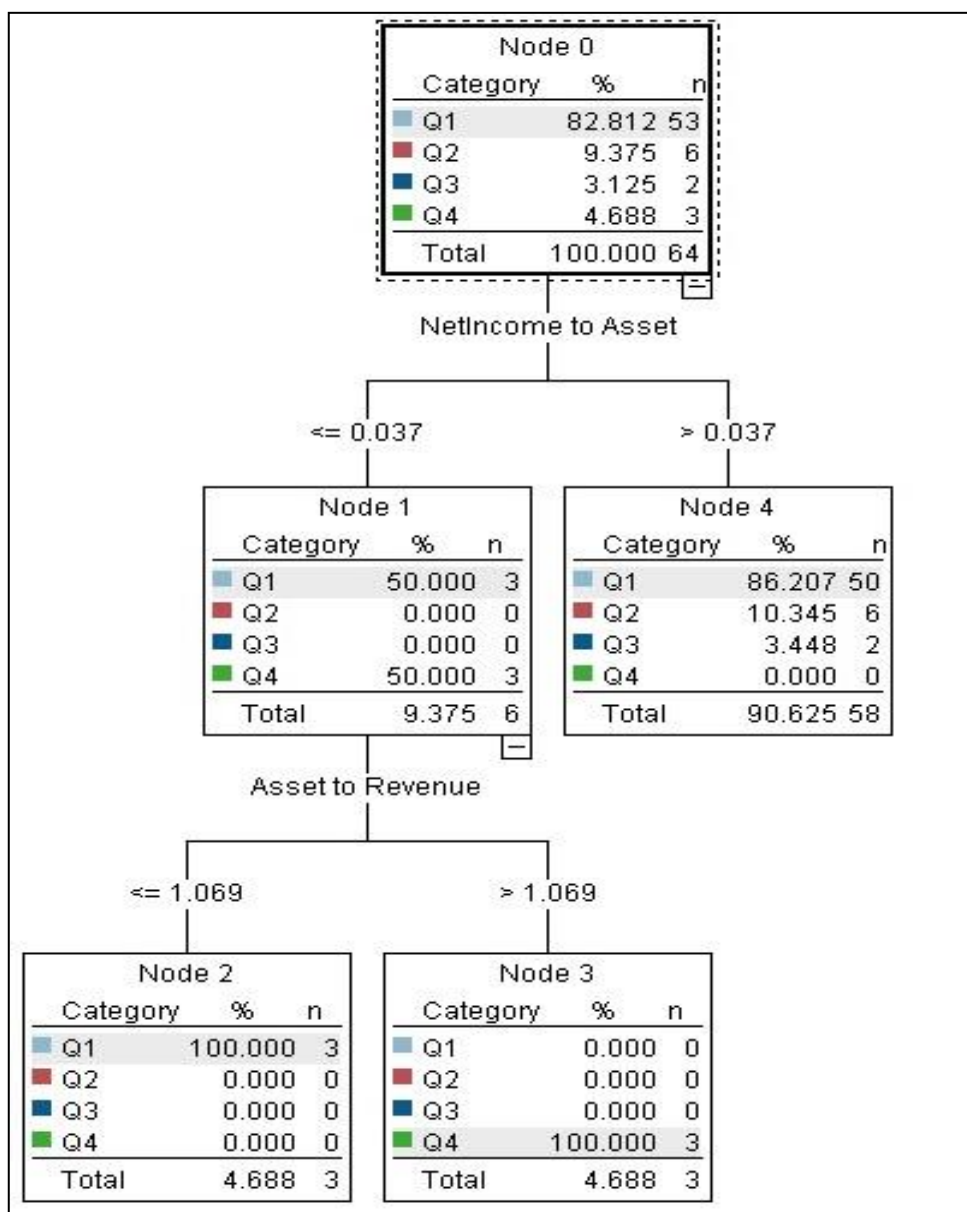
Node 0

| Category | % | n |
|---|---|---|
| Q1 | 82.812 | 53 |
| Q2 | 9.375 | 6 |
| Q3 | 3.125 | 2 |
| Q4 | 4.688 | 3 |
| Total | 100.000 | 64 |

NetIncome to Asset

<= 0.037

> 0.037

Node 1

| Category | % | n |
|---|---|---|
| Q1 | 50.000 | 3 |
| Q2 | 0.000 | 0 |
| Q3 | 0.000 | 0 |
| Q4 | 50.000 | 3 |
| Total | 9.375 | 6 |

Node 4

| Category | % | n |
|---|---|---|
| Q1 | 86.207 | 50 |
| Q2 | 10.345 | 6 |
| Q3 | 3.448 | 2 |
| Q4 | 0.000 | 0 |
| Total | 90.625 | 58 |

Asset to Revenue

<= 1.069

> 1.069

Node 2

| Category | % | n |
|---|---|---|
| Q1 | 100.000 | 3 |
| Q2 | 0.000 | 0 |
| Q3 | 0.000 | 0 |
| Q4 | 0.000 | 0 |
| Total | 4.688 | 3 |

Node 3

| Category | % | n |
|---|---|---|
| Q1 | 0.000 | 0 |
| Q2 | 0.000 | 0 |
| Q3 | 0.000 | 0 |
| Q4 | 100.000 | 3 |
| Total | 4.688 | 3 |